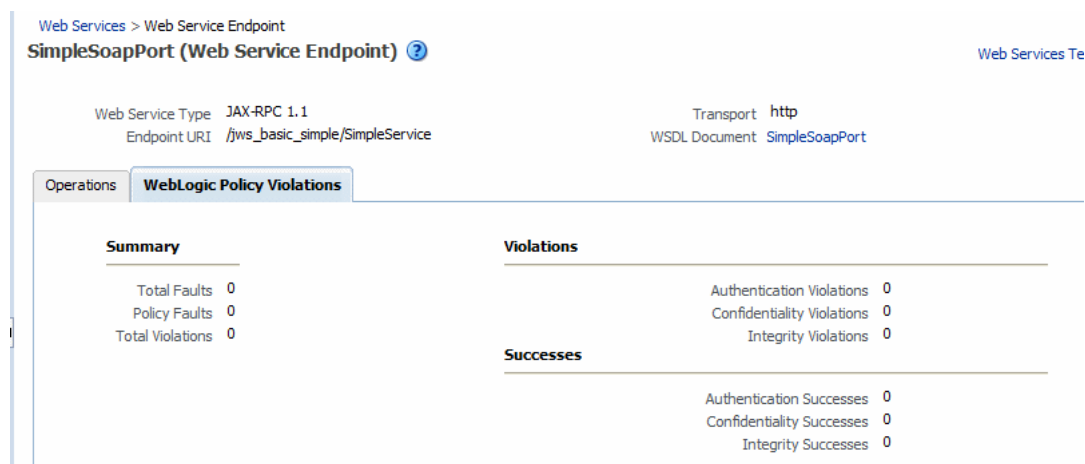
Web Services > Web Service Endpoint

SimpleSoapPort (Web Service Endpoint)

Web Services Te

Web Service Type JAX-RPC 1.1
Endpoint URI /jws_basic_simple/SimpleService

Transport http
WSDL Document SimpleSoapPort

Operations | WebLogic Policy Violations

Summary

Total Faults 0
Policy Faults 0
Total Violations 0

Violations

Authentication Violations 0
Confidentiality Violations 0
Integrity Violations 0

Successes

Authentication Successes 0
Confidentiality Successes 0
Integrity Successes 0